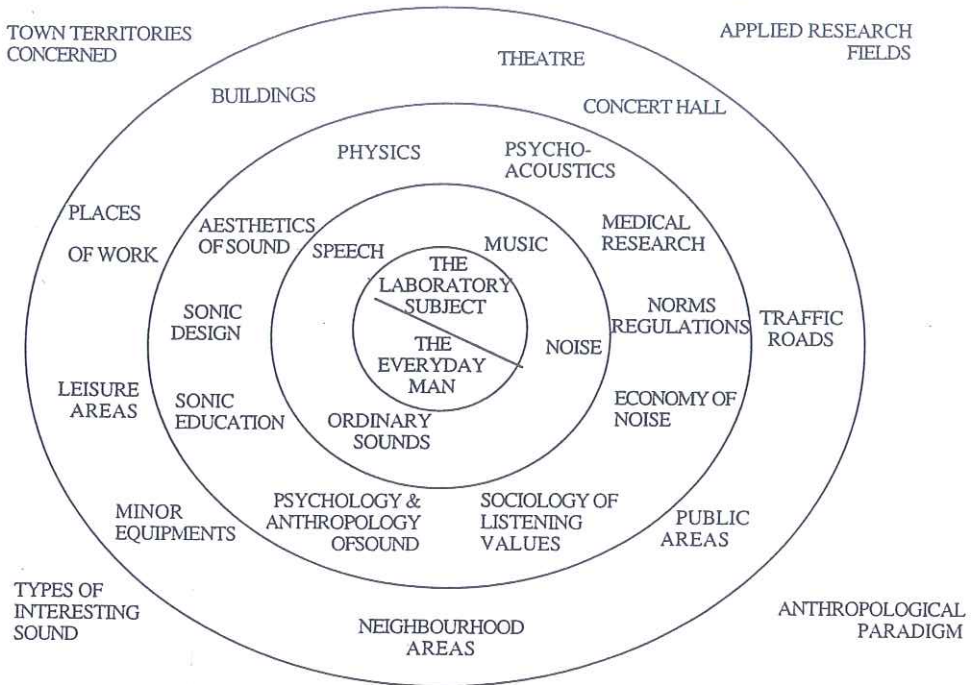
TOWN TERRITORIES CONCERNED

APPLIED RESEARCH FIELDS

THEATRE

BUILDINGS

CONCERT HALL

PHYSICS

PSYCHO-ACOUSTICS

PLACES

OF WORK

AESTHETICS OF SOUND

SPEECH

MUSIC

MEDICAL RESEARCH

THE LABORATORY SUBJECT

THE EVERYDAY MAN

SONIC DESIGN

NORMS REGULATIONS

TRAFFIC ROADS

NOISE

LEISURE AREAS

SONIC EDUCATION

ECONOMY OF NOISE

ORDINARY SOUNDS

MINOR EQUIPMENTS

PSYCHOLOGY & ANTHROPOLOGY OFSOUND

SOCIOLOGY OF LISTENING VALUES

PUBLIC AREAS

TYPES OF INTERESTING SOUND

NEIGHBOURHOOD AREAS

ANTHROPOLOGICAL PARADIGM